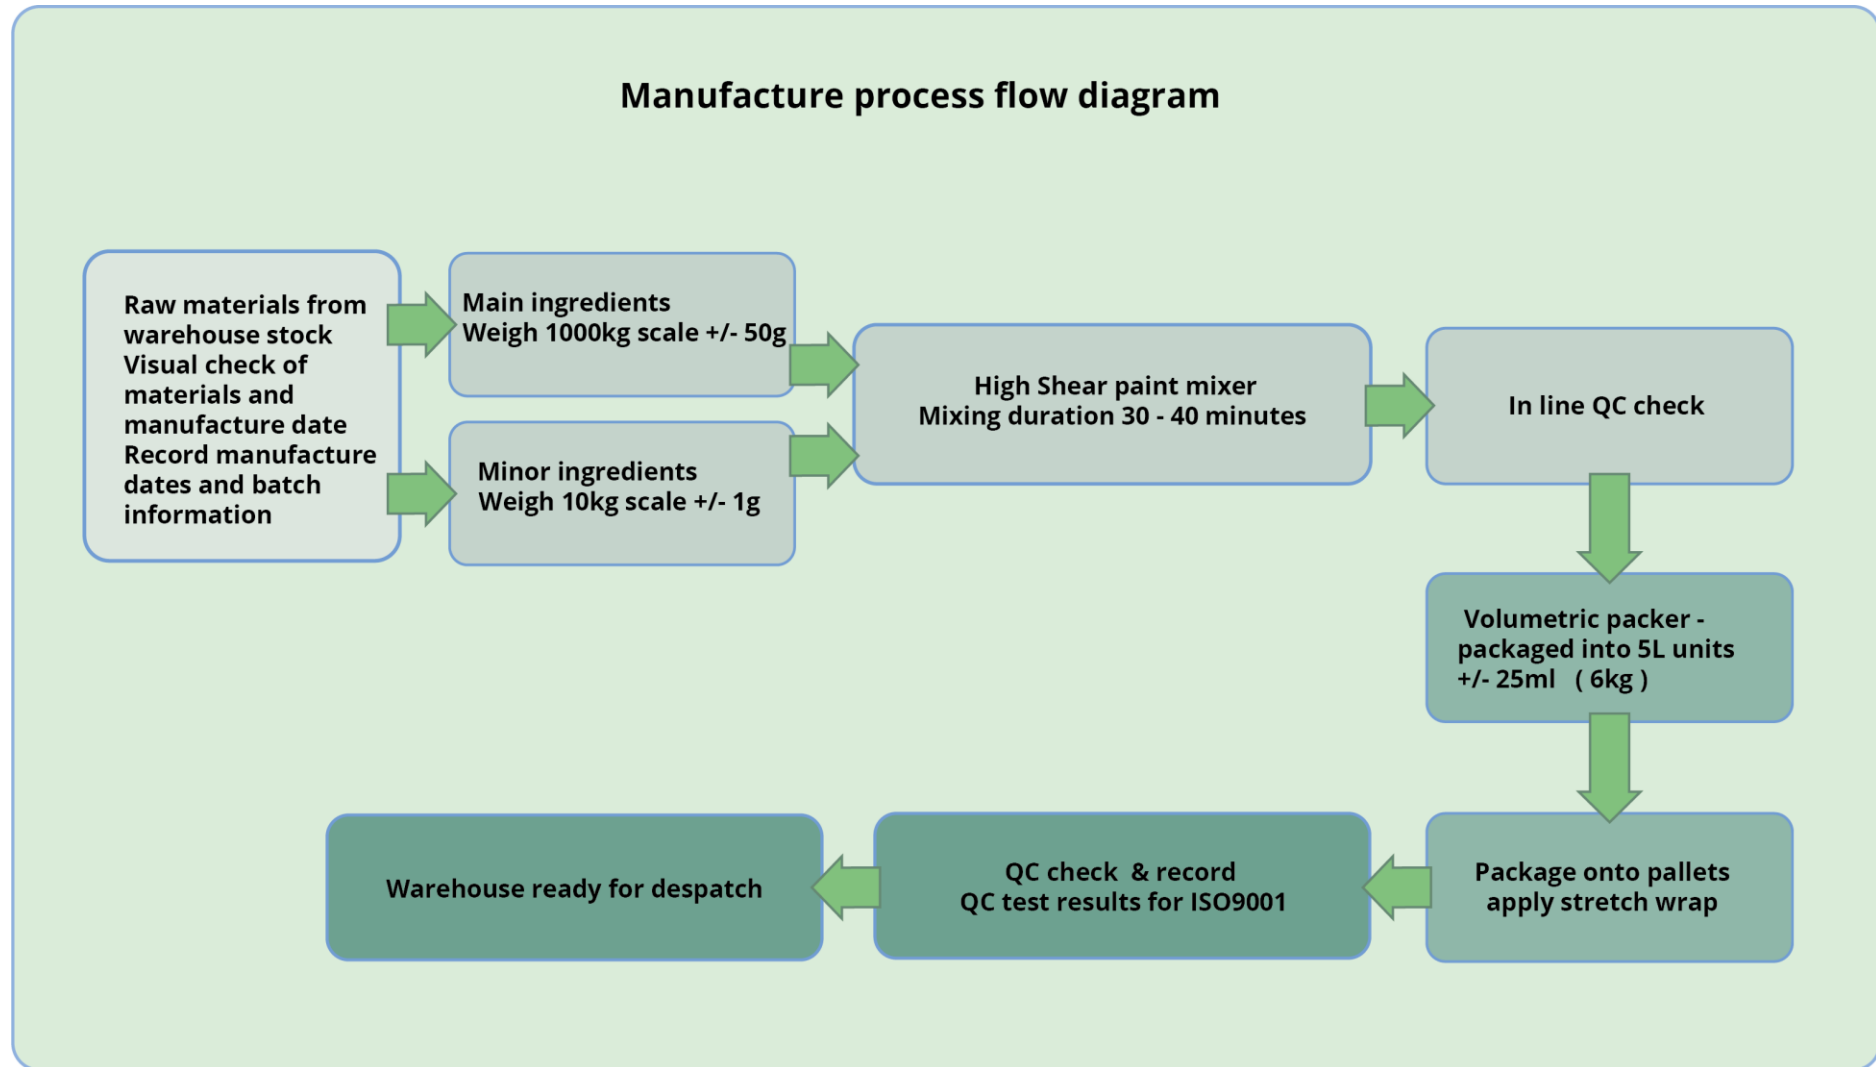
Manufacture process flow diagram

Raw materials from warehouse stock
Visual check of materials and manufacture date
Record manufacture dates and batch information

Main ingredients
Weigh 1000kg scale +/- 50g

Minor ingredients
Weigh 10kg scale +/- 1g

High Shear paint mixer
Mixing duration 30 - 40 minutes

In line QC check

Volumetric packer - packaged into 5L units +/- 25ml ( 6kg )

Package onto pallets
apply stretch wrap

QC check & record
QC test results for ISO9001

Warehouse ready for despatch